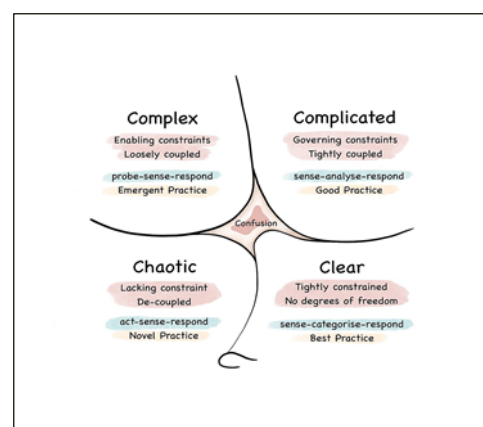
Complex
Enabling constraints
Loosely coupled
probe-sense-respond
Emergent Practice

Complicated
Governing constraints
Tightly coupled
sense-analyse-respond
Good Practice

Confusion

Chaotic
Lacking constraint
De-coupled
act-sense-respond
Novel Practice

Clear
Tightly constrained
No degrees of freedom
sense-categorise-respond
Best Practice